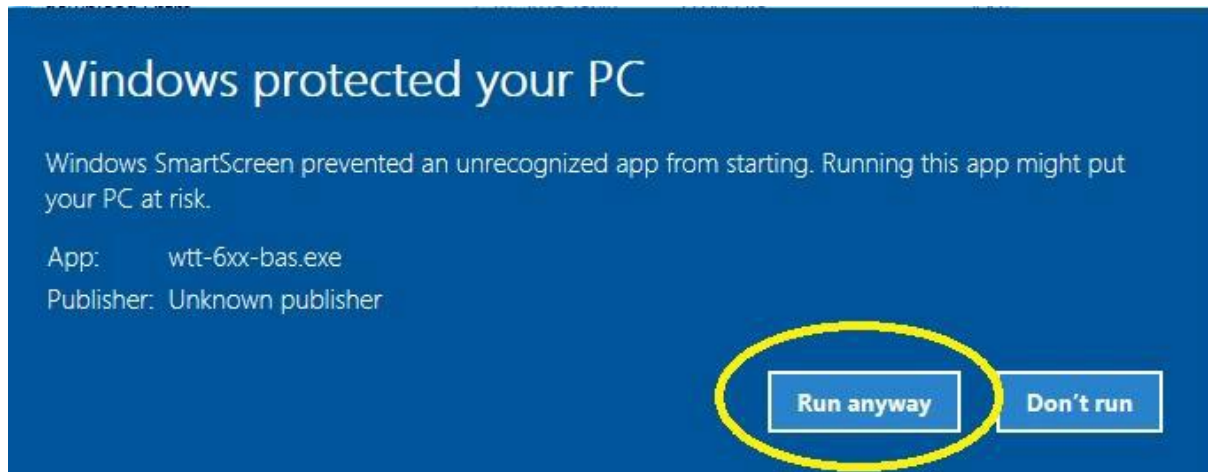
Windows protected your PC

Windows SmartScreen prevented an unrecognized app from starting. Running this app might put your PC at risk.

App: wtt-6xx-bas.exe
Publisher: Unknown publisher

Run anyway

Don't run